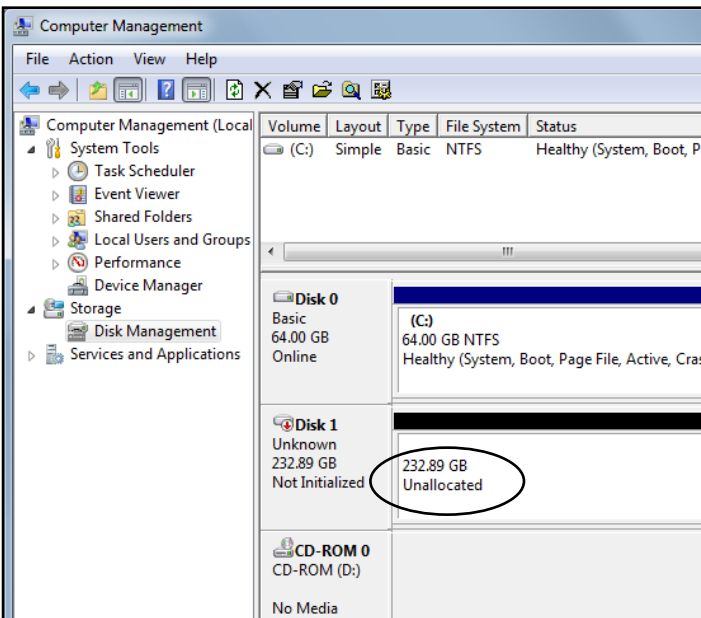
Computer Management

File Action View Help

Computer Management (Local
System Tools
Task Scheduler
Event Viewer
Shared Folders
Local Users and Groups
Performance
Device Manager
Storage
Disk Management
Services and Applications

| Volume | Layout | Type | File System | Status |
|---|---|---|---|---|
| (C:) | Simple | Basic | NTFS | Healthy (System, Boot, P |

III

Disk 0
Basic
64.00 GB
Online

(C:)
64.00 GB NTFS
Healthy (System, Boot, Page File, Active, Cra

Disk 1
Unknown
232.89 GB
Not Initialized

232.89 GB
Unallocated

CD-ROM 0
CD-ROM (D:)

No Media